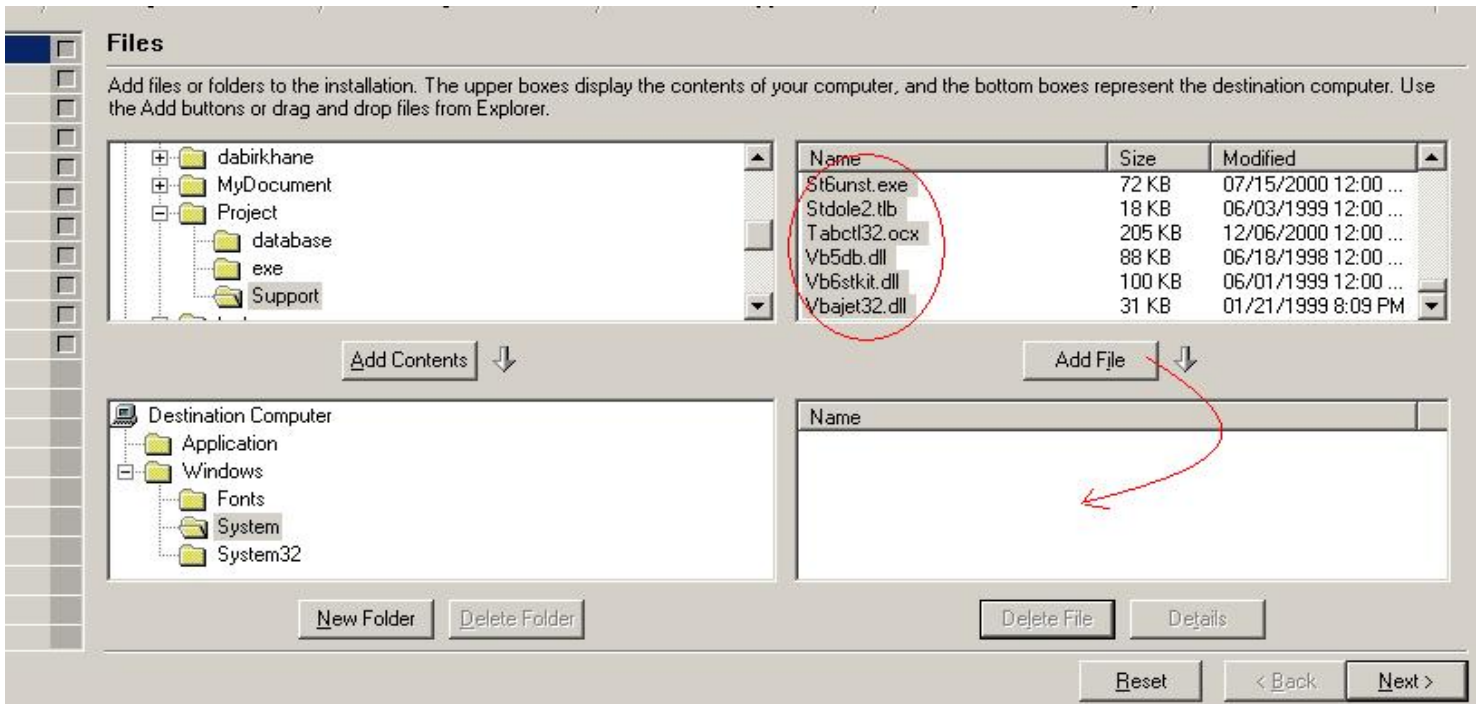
Files

Add files or folders to the installation. The upper boxes display the contents of your computer, and the bottom boxes represent the destination computer. Use the Add buttons or drag and drop files from Explorer.

dabirkhane
MyDocument
Project
database
exe
Support

| Name | Size | Modified |
|---|---|---|
| St6unst.exe | 72 KB | 07/15/2000 12:00 ... |
| Stdole2.tlb | 18 KB | 06/03/1999 12:00 ... |
| Tabctl32.ocx | 205 KB | 12/06/2000 12:00 ... |
| Vb5db.dll | 88 KB | 06/18/1998 12:00 ... |
| Vb6stkit.dll | 100 KB | 06/01/1999 12:00 ... |
| Vbajet32.dll | 31 KB | 01/21/1999 8:09 PM |

Add Contents

Add File

Destination Computer
Application
Windows
Fonts
System
System32

Name

New Folder
Delete Folder
Delete File
Details

Reset
< Back
Next >